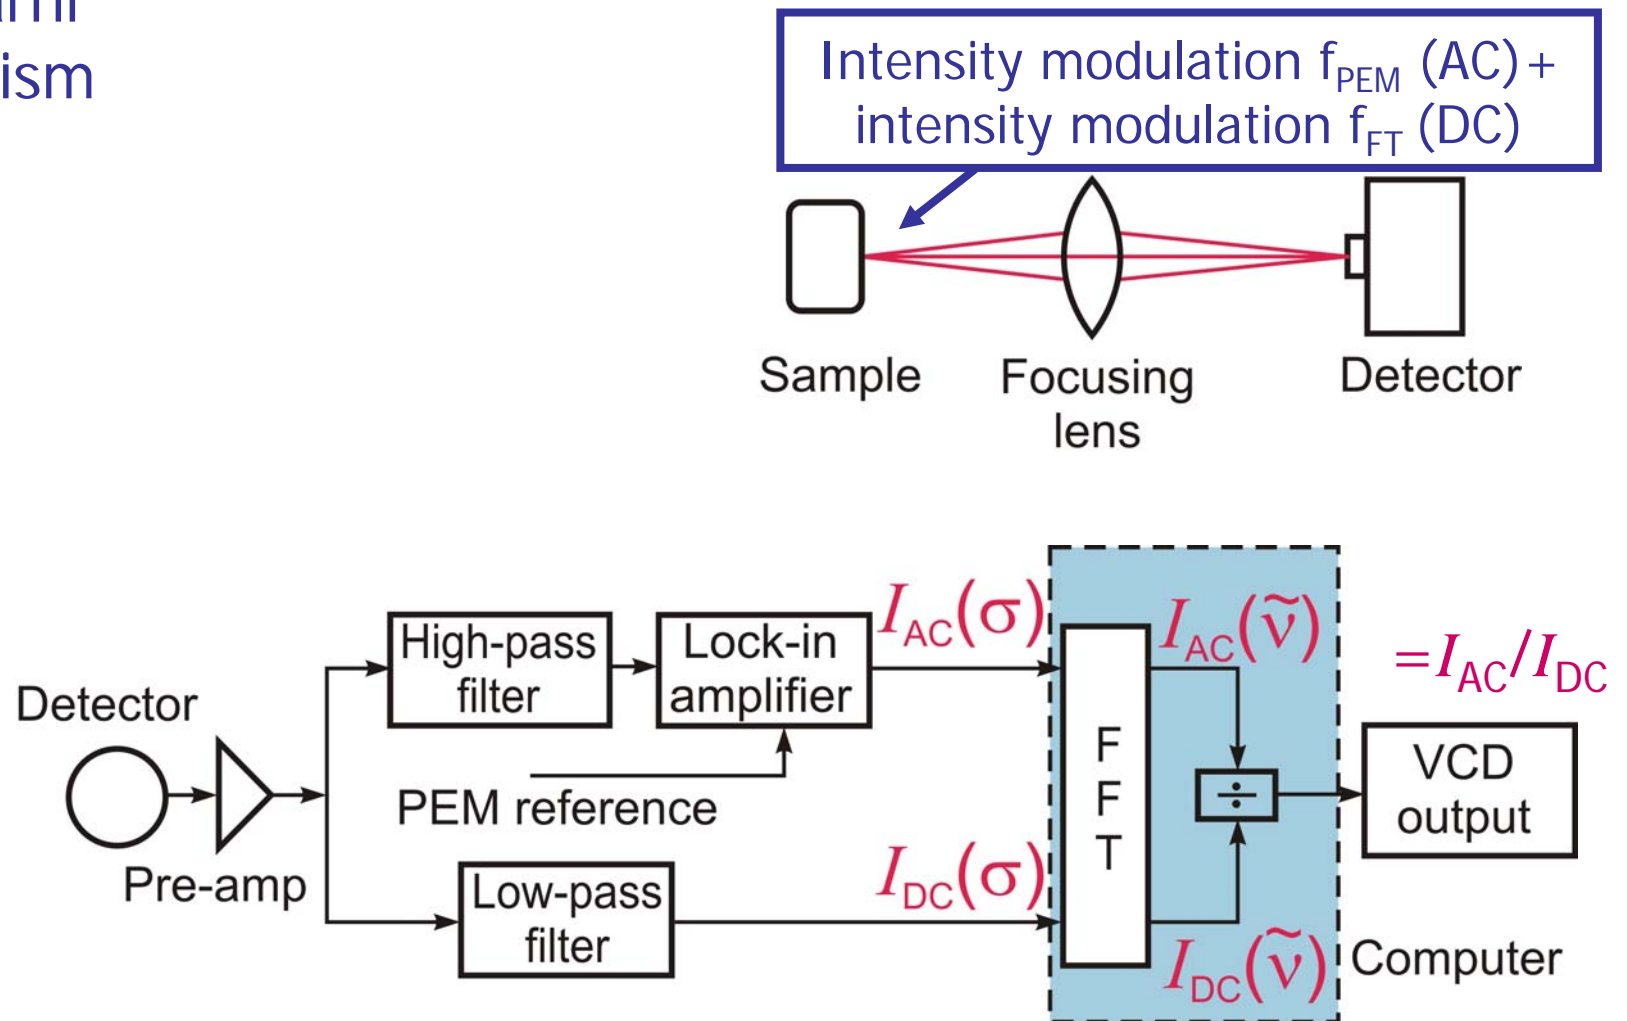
ism

Intensity modulation $f_{PEM}$ (AC) + intensity modulation $f_{FT}$ (DC)

Sample

Focusing lens

Detector

Detector

Pre-amp

High-pass filter

Lock-in amplifier

PEM reference

Low-pass filter

$I_{AC}(\sigma)$

$I_{DC}(\sigma)$

FFT

$I_{AC}(\tilde{\nu})$

$I_{DC}(\tilde{\nu})$

$\div$

$=I_{AC}/I_{DC}$

VCD output

Computer